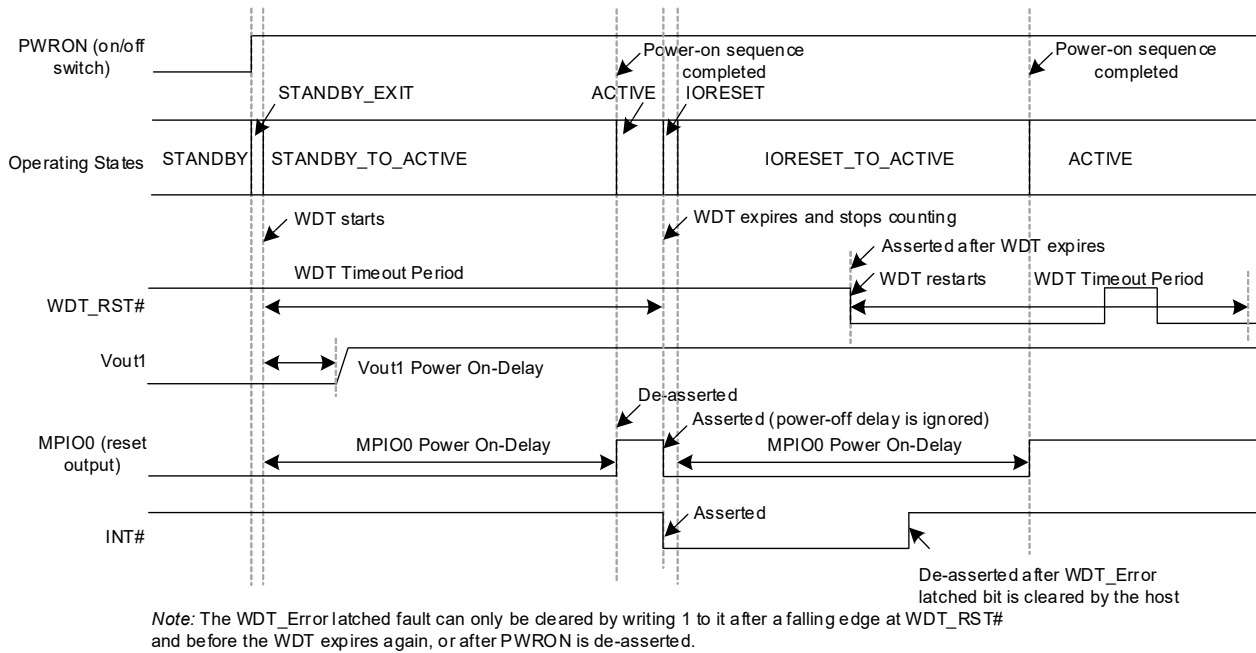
PWRON (on/off switch)

Power-on sequence completed

Power-on sequence completed

STANDBY_EXIT

ACTIVE

IORESET

Operating States

STANDBY

STANDBY_TO_ACTIVE

IORESET_TO_ACTIVE

ACTIVE

WDT starts

WDT expires and stops counting

Asserted after WDT expires

WDT Timeout Period

WDT restarts

WDT Timeout Period

WDT_RST#

Vout1

Vout1 Power On-Delay

De-asserted

Asserted (power-off delay is ignored)

MPIO0 (reset output)

MPIO0 Power On-Delay

MPIO0 Power On-Delay

INT#

Asserted

De-asserted after WDT_Error latched bit is cleared by the host

*Note:* The WDT_Error latched fault can only be cleared by writing 1 to it after a falling edge at WDT_RST# and before the WDT expires again, or after PWRON is de-asserted.